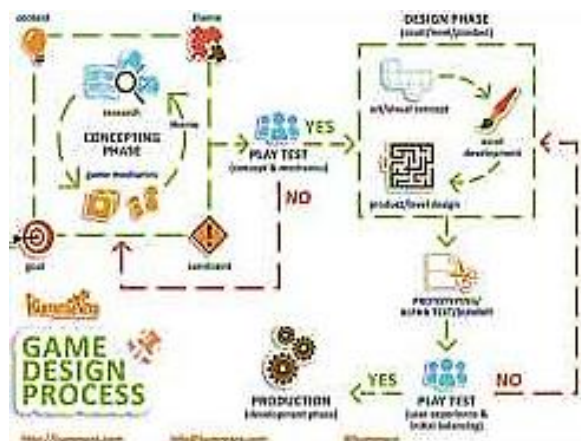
context
theme
DESIGN PHASE
(visual/level/product)
research
CONCEPTING PHASE
theme
game mechanics
PLAY TEST
(concept & mechanics)
YES
art/visual concept
asset development
product/level design
NO
goal
constraint
PROTOTYPING/ ALPHA TEST/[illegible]
GAME DESIGN PROCESS
PRODUCTION
(development phase)
YES
PLAY TEST
(user experience & initial balancing)
NO
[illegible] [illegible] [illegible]